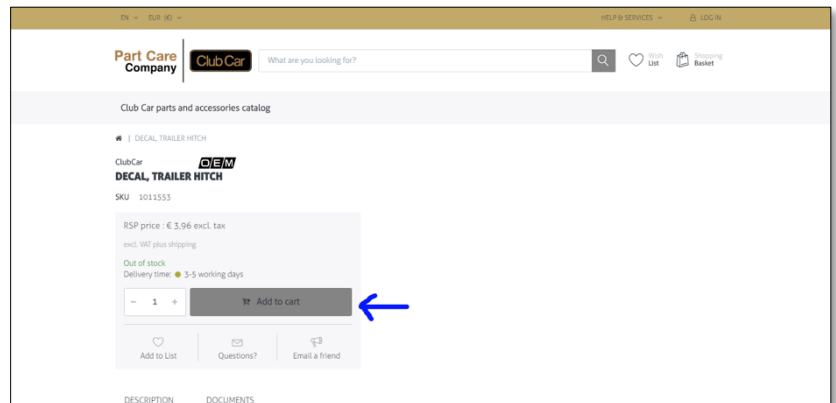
EN ⌄ EUR (€) ⌄

HELP & SERVICES ⌄ LOG IN

Part Care Company

Club Car

What are you looking for?

Wish List

Shopping Basket

Club Car parts and accessories catalog

| DECAL, TRAILER HITCH

ClubCar

OEM

DECAL, TRAILER HITCH

SKU 1011553

RSP price : € 3,96 excl. tax

excl. VAT plus shipping

Out of stock

Delivery time: 3-5 working days

− 1 +

Add to cart

Add to List

Questions?

Email a friend

DESCRIPTION

DOCUMENTS